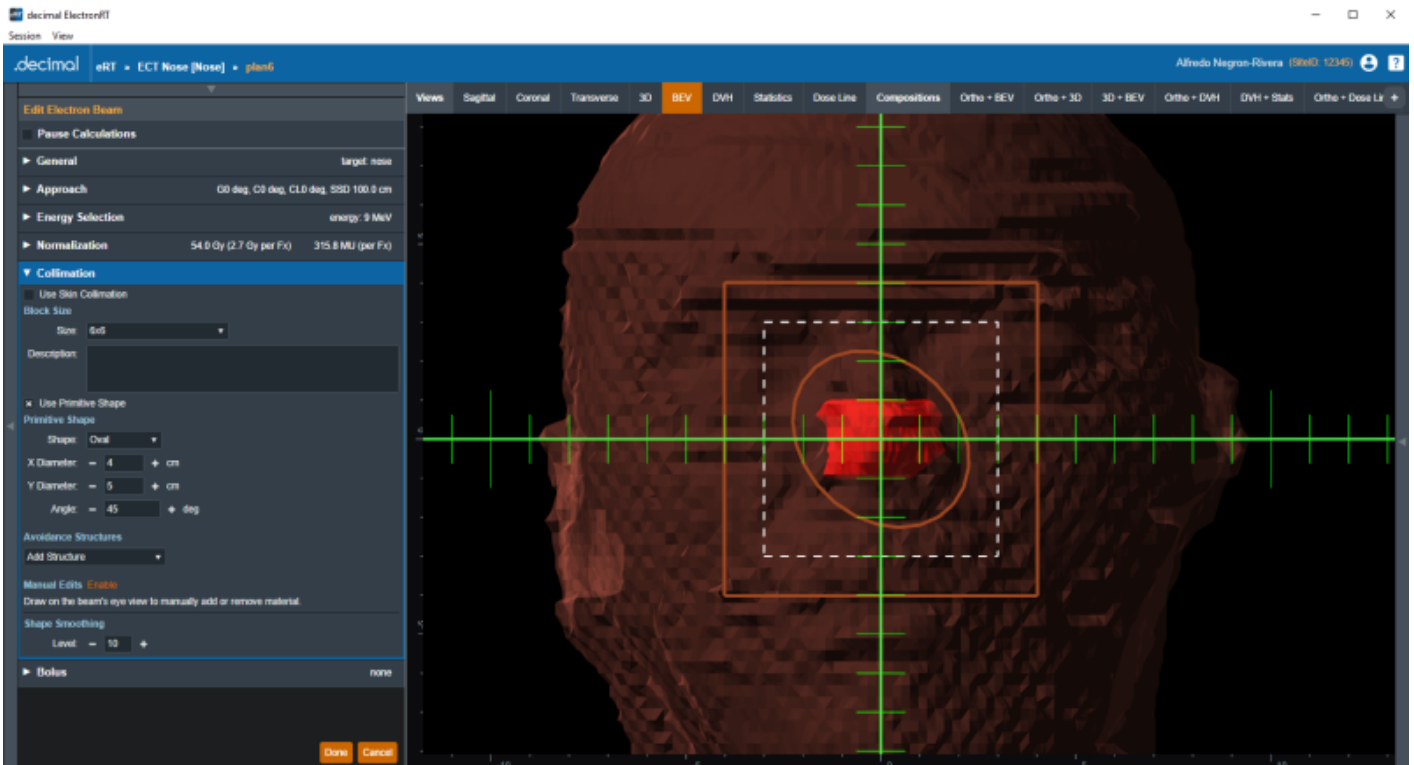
decimal ElectronRT

Session View

.decimal eRT ▸ ECT Nose [Nose] ▸ plan6

Alfredo Negron-Rivera (SiteID: 12345)

Edit Electron Beam

Pause Calculations

► General target: nose

► Approach G0 deg, C0 deg, CL0 deg, SSD 100.0 cm

► Energy Selection energy: 9 MeV

► Normalization 54.0 Gy (2.7 Gy per Fx) 315.8 MU (per Fx)

▼ Collimation

Use Skin Collimation

Block Size

Size: 6x6

Description:

× Use Primitive Shape

Primitive Shape

Shape: Oval

X Diameter: − 4 + cm

Y Diameter: − 5 + cm

Angle: − 45 + deg

Avoidance Structures

Add Structure

Manual Edits Enable

Draw on the beam's eye view to manually add or remove material.

Shape Smoothing

Level: − 10 +

► Bolus none

Done Cancel

Views Sagittal Coronal Transverse 3D BEV DVH Statistics Dose Line Compositions Ortho + BEV Ortho + 3D 3D + BEV Ortho + DVH DVH + Stats Ortho + Dose Li +